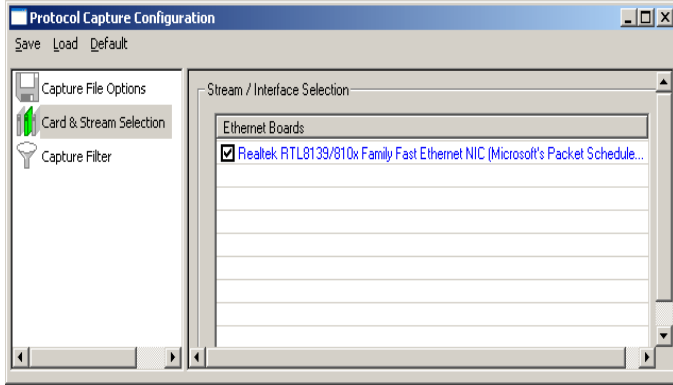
Protocol Capture Configuration

Save Load Default

Capture File Options

Card & Stream Selection

Capture Filter

Stream / Interface Selection

Ethernet Boards

Realtek RTL8139/810x Family Fast Ethernet NIC (Microsoft's Packet Schedule...